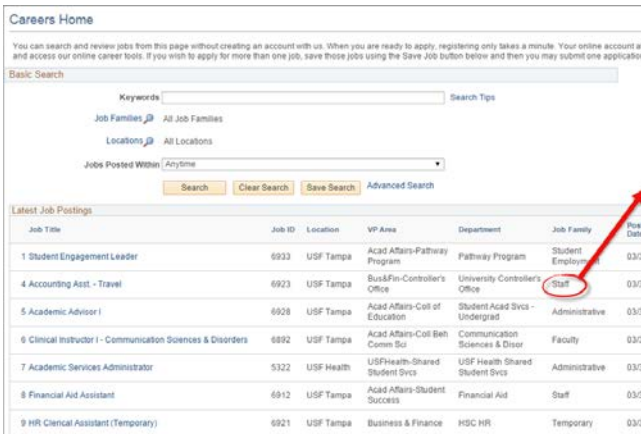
Careers Home

You can search and review jobs from this page without creating an account with us. When you are ready to apply, registering only takes a minute. Your online account a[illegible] and access our online career tools. If you wish to apply for more than one job, save those jobs using the Save Job button below and then you may submit one applicatio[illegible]

Basic Search

Keywords

Search Tips

Job Families

All Job Families

Locations

All Locations

Jobs Posted Within Anytime

Search | Clear Search | Save Search | Advanced Search

Latest Job Postings

| Job Title | Job ID | Location | VP Area | Department | Job Family | Pos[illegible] Dat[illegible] |
|---|---|---|---|---|---|---|
| 1 Student Engagement Leader | 6933 | USF Tampa | Acad Affairs-Pathway Program | Pathway Program | Student Employment | 03/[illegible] |
| 4 Accounting Asst. - Travel | 6923 | USF Tampa | Bus&Fin-Controller's Office | University Controller's Office | Staff | 03/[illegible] |
| 5 Academic Advisor I | 6928 | USF Tampa | Acad Affairs-Coll of Education | Student Acad Svcs - Undergrad | Administrative | 03/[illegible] |
| 6 Clinical Instructor I - Communication Sciences & Disorders | 6892 | USF Tampa | Acad Affairs-Coll Beh Comm Sci | Communication Sciences & Disor | Faculty | 03/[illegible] |
| 7 Academic Services Administrator | 5322 | USF Health | USFHealth-Shared Student Svcs | USF Health Shared Student Svcs | Administrative | 03/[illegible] |
| 8 Financial Aid Assistant | 6912 | USF Tampa | Acad Affairs-Student Success | Financial Aid | Staff | 03/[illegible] |
| 9 HR Clerical Assistant (Temporary) | 6921 | USF Tampa | Business & Finance | HSC HR | Temporary | 03/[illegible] |